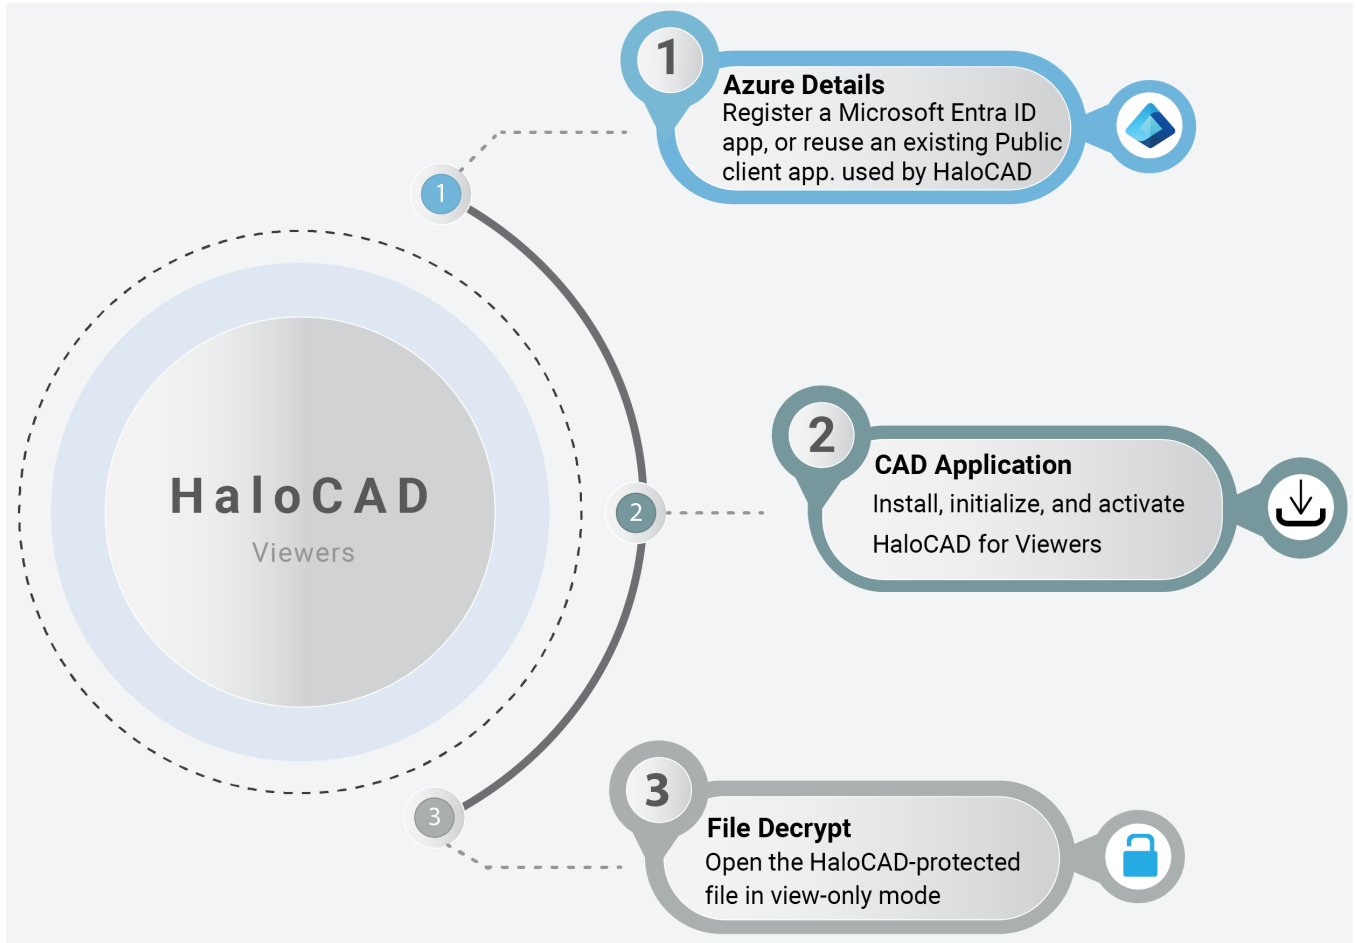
HaloCAD
Viewers

1

1
Azure Details
Register a Microsoft Entra ID app, or reuse an existing Public client app. used by HaloCAD

2

2
CAD Application
Install, initialize, and activate HaloCAD for Viewers

3

3
File Decrypt
Open the HaloCAD-protected file in view-only mode